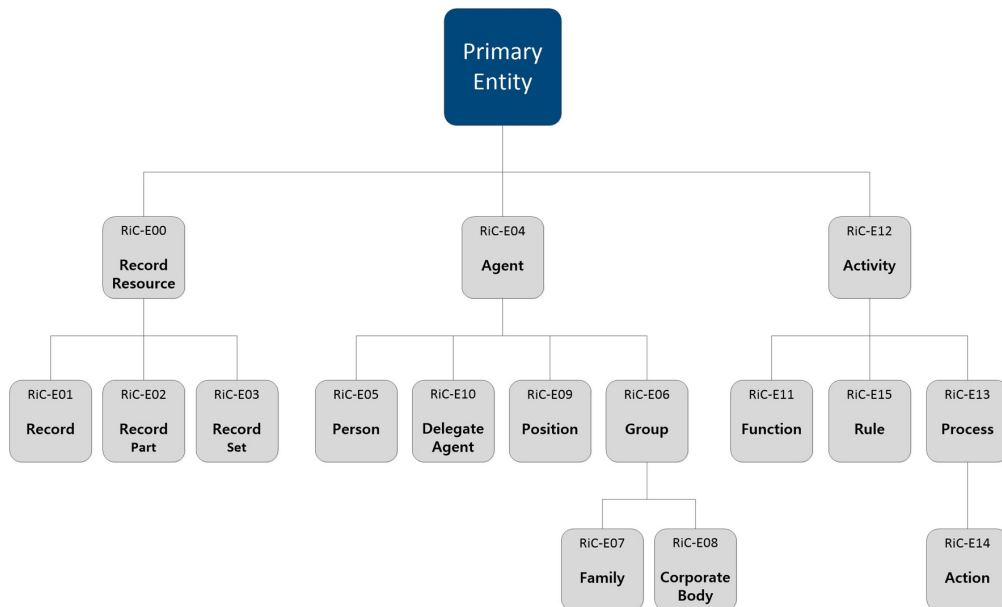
Primary Entity

RiC-E00
Record Resource

RiC-E04
Agent

RiC-E12
Activity

RiC-E01
Record

RiC-E02
Record Part

RiC-E03
Record Set

RiC-E05
Person

RiC-E10
Delegate Agent

RiC-E09
Position

RiC-E06
Group

RiC-E11
Function

RiC-E15
Rule

RiC-E13
Process

RiC-E07
Family

RiC-E08
Corporate Body

RiC-E14
Action